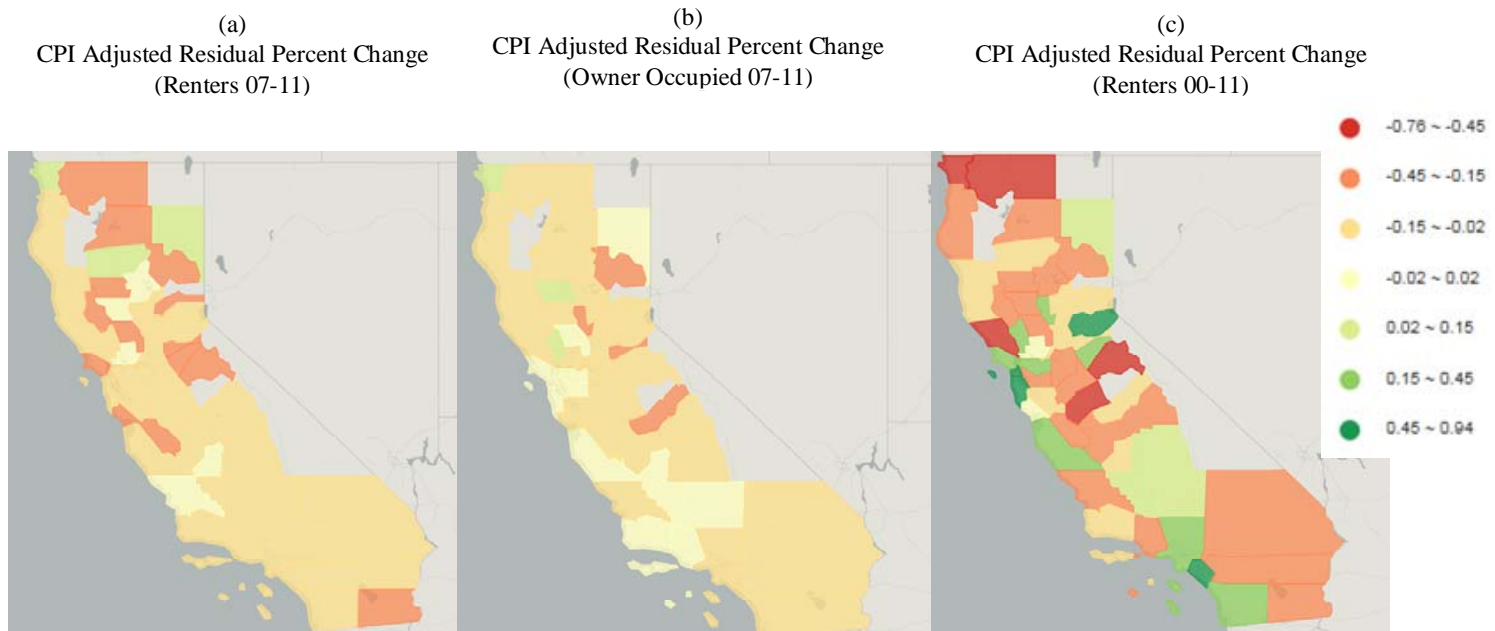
(a)
CPI Adjusted Residual Percent Change
(Renters 07-11)

(b)
CPI Adjusted Residual Percent Change
(Owner Occupied 07-11)

(c)
CPI Adjusted Residual Percent Change
(Renters 00-11)

-0.76 ~ -0.45
-0.45 ~ -0.15
-0.15 ~ -0.02
-0.02 ~ 0.02
0.02 ~ 0.15
0.15 ~ 0.45
0.45 ~ 0.94